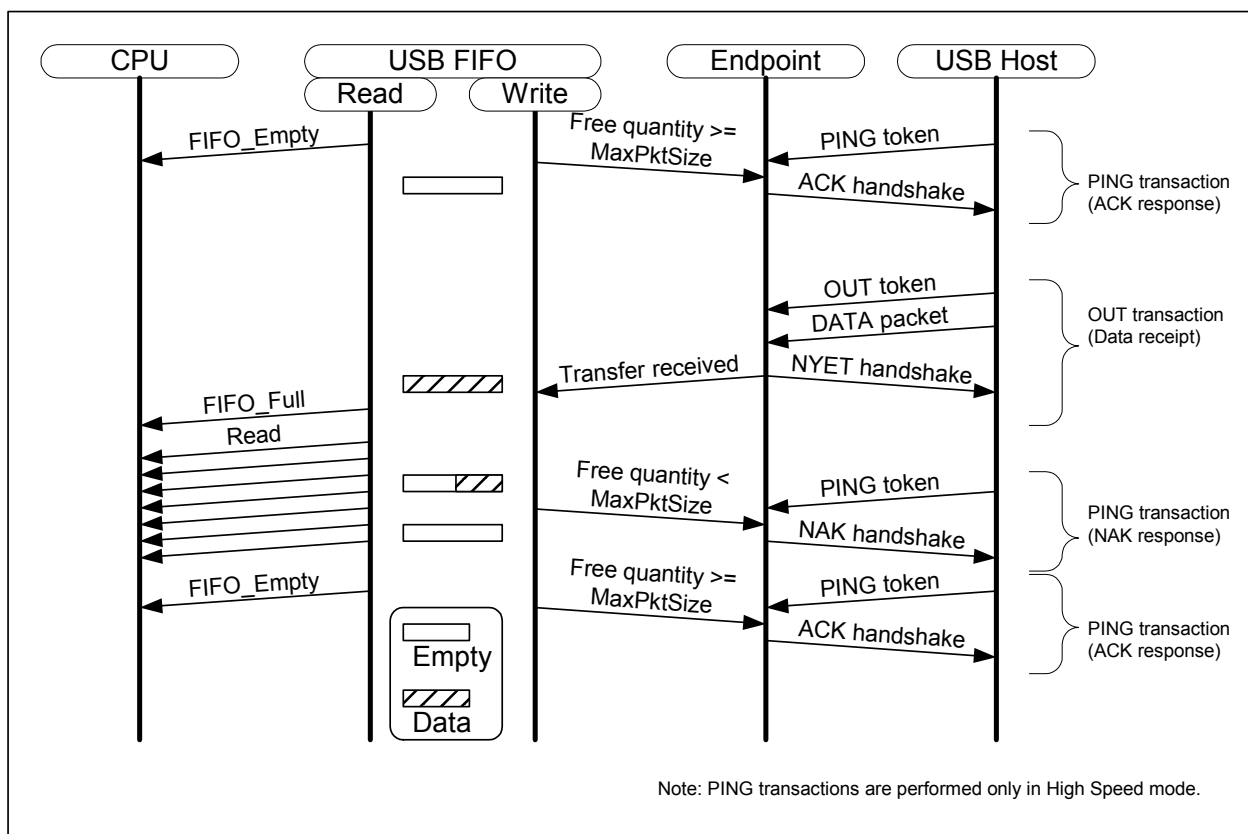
CPU
USB FIFO
Read
Write
Endpoint
USB Host

FIFO_Empty
Free quantity >= MaxPktSize
PING token
ACK handshake
PING transaction (ACK response)

OUT token
DATA packet
OUT transaction (Data receipt)
Transfer received
NYET handshake

FIFO_Full
Read

Free quantity < MaxPktSize
PING token
NAK handshake
PING transaction (NAK response)

FIFO_Empty
Free quantity >= MaxPktSize
PING token
ACK handshake
PING transaction (ACK response)

Empty
Data

Note: PING transactions are performed only in High Speed mode.